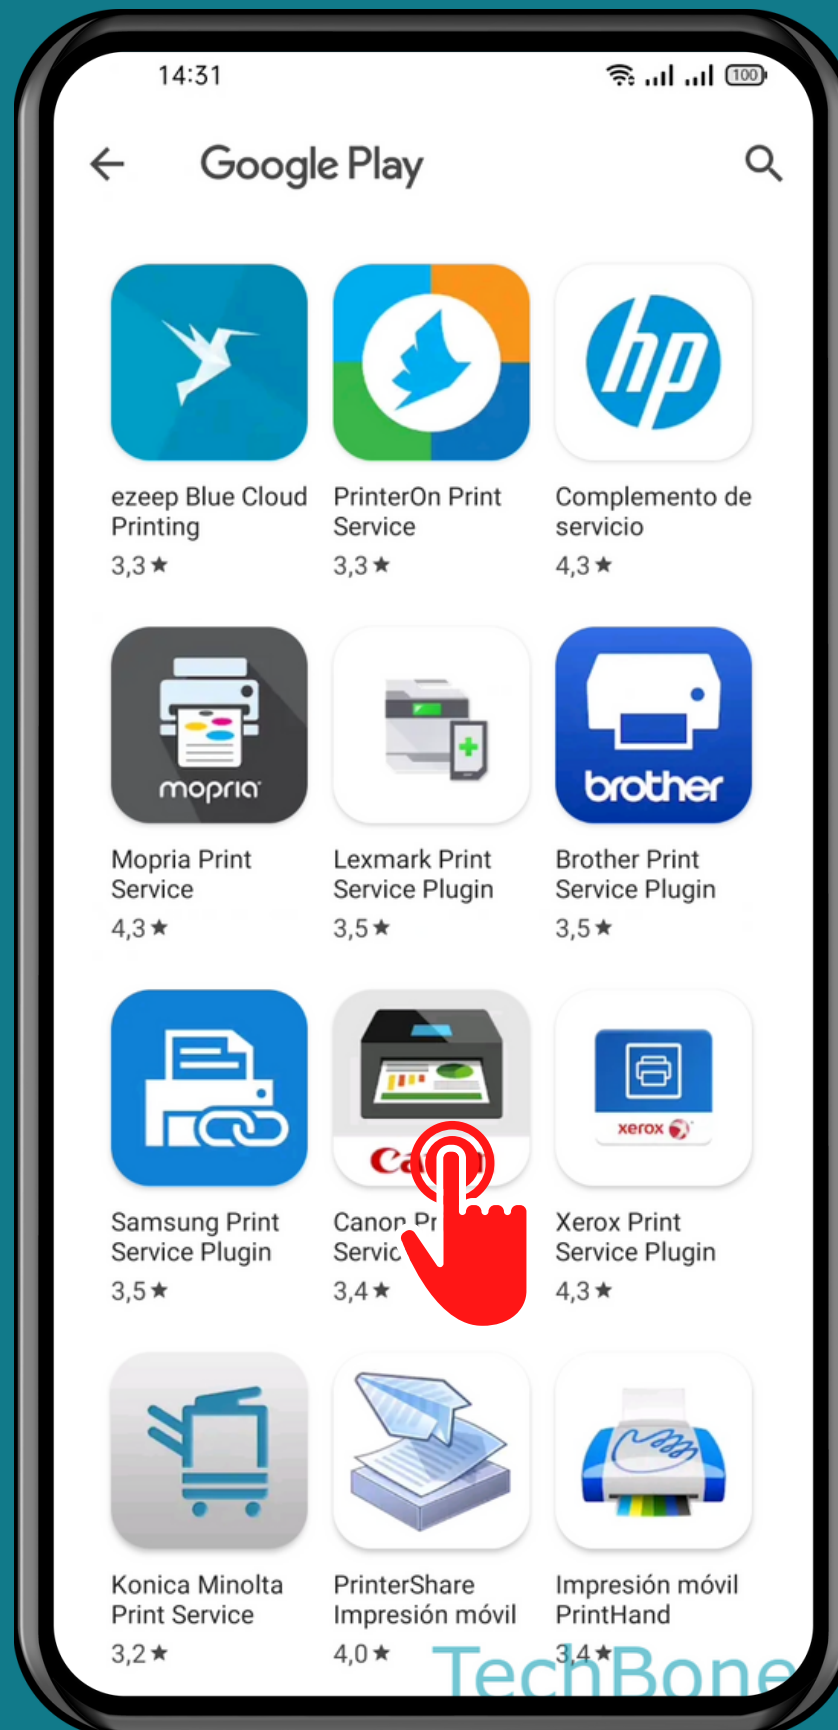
14:31

100

Google Play

ezeep Blue Cloud Printing
3,3 ★

PrinterOn Print Service
3,3 ★

hp
Complemento de servicio
4,3 ★

mopria
Mopria Print Service
4,3 ★

Lexmark Print Service Plugin
3,5 ★

brother
Brother Print Service Plugin
3,5 ★

Samsung Print Service Plugin
3,5 ★

Ca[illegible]
Canon Pr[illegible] Servic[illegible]
3,4 ★

xerox
Xerox Print Service Plugin
4,3 ★

Konica Minolta Print Service
3,2 ★

PrinterShare Impresión móvil
4,0 ★

Impresión móvil PrintHand
3,4 ★

TechBone